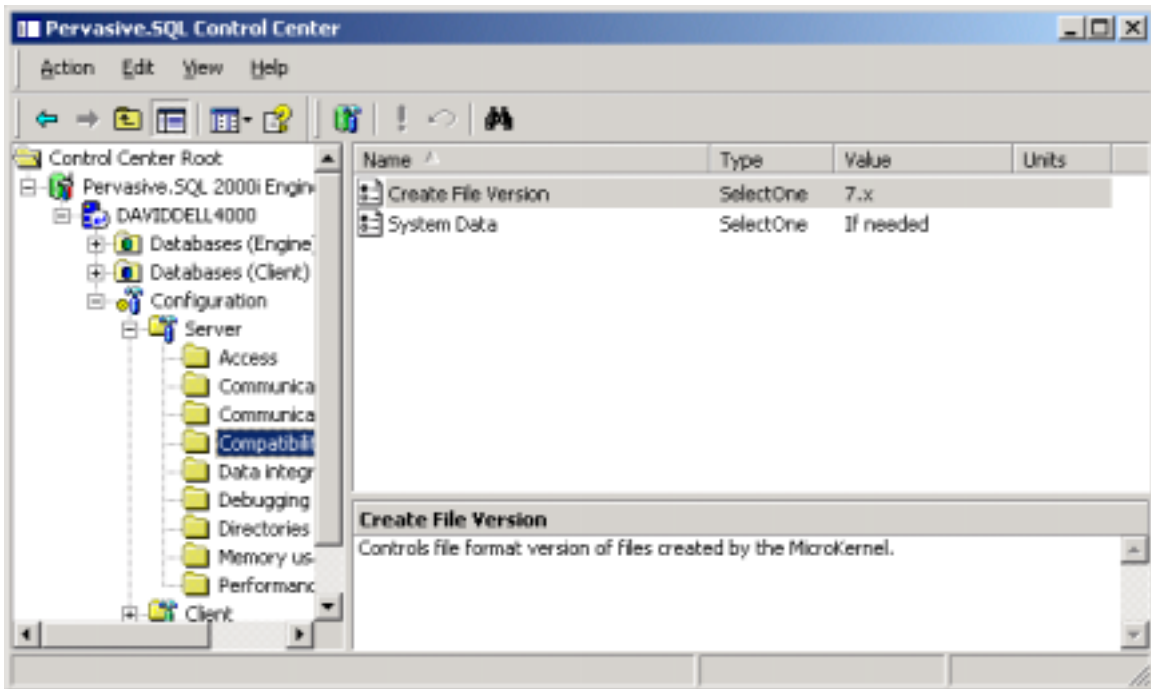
Pervasive.SQL Control Center

Action Edit View Help

Control Center Root
Pervasive.SQL 2000i Engin
DAVIDDELL4000
Databases (Engine)
Databases (Client)
Configuration
Server
Access
Communica
Communica
Compatibilit
Data integr
Debugging
Directories
Memory us
Performanc
Client

| Name | Type | Value | Units |
|---|---|---|---|
| Create File Version | SelectOne | 7.x | |
| System Data | SelectOne | If needed | |

Create File Version
Controls file format version of files created by the MicroKernel.